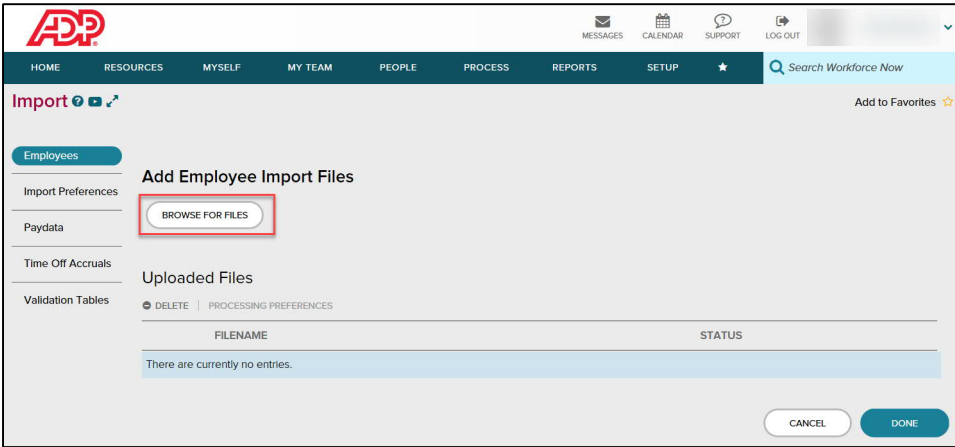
ADP

MESSAGES CALENDAR SUPPORT LOG OUT

HOME RESOURCES MYSELF MY TEAM PEOPLE PROCESS REPORTS SETUP

Search Workforce Now

Import

Add to Favorites

Employees

Import Preferences

Paydata

Time Off Accruals

Validation Tables

Add Employee Import Files

BROWSE FOR FILES

Uploaded Files

DELETE | PROCESSING PREFERENCES

| FILENAME | STATUS |
|---|---|
| There are currently no entries. | |

CANCEL DONE